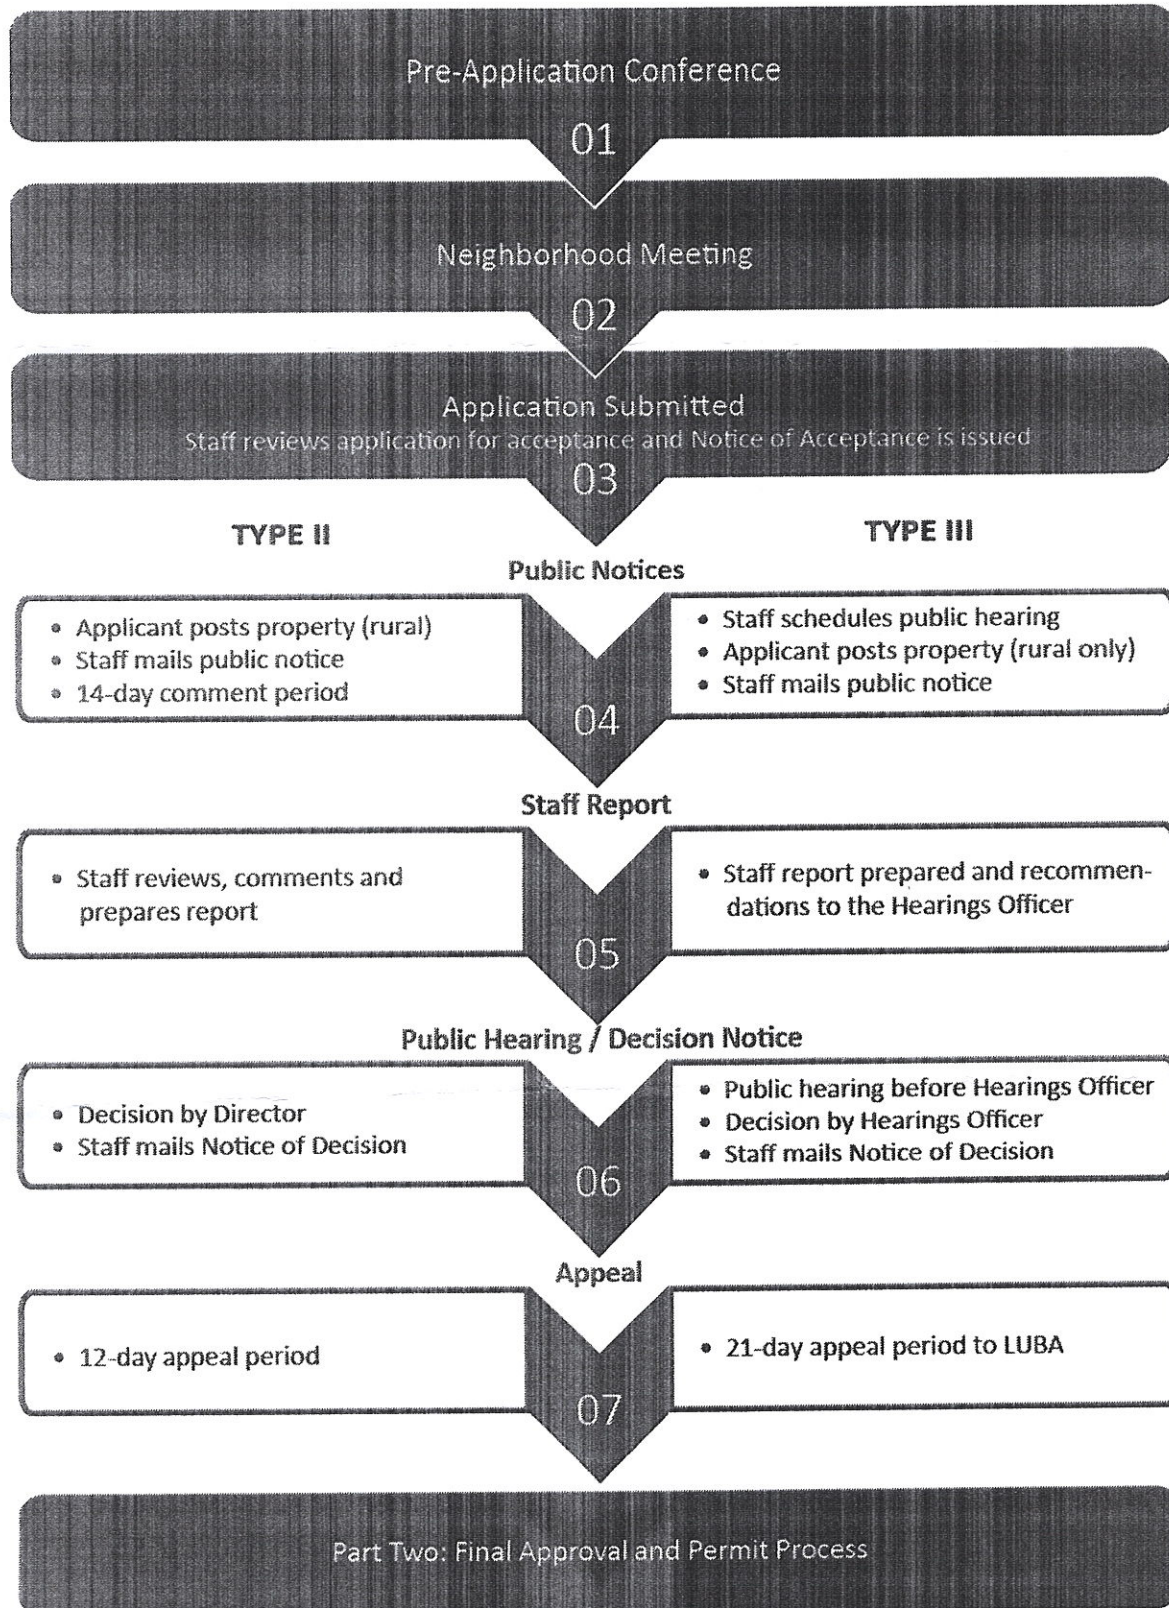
Pre-Application Conference

01

Neighborhood Meeting

02

Application Submitted
Staff reviews application for acceptance and Notice of Acceptance is issued

03

TYPE II

TYPE III

Public Notices

- Applicant posts property (rural)
- Staff mails public notice
- 14-day comment period

- Staff schedules public hearing
- Applicant posts property (rural only)
- Staff mails public notice

04

Staff Report

- Staff reviews, comments and prepares report

- Staff report prepared and recommendations to the Hearings Officer

05

Public Hearing / Decision Notice

- Decision by Director
- Staff mails Notice of Decision

- Public hearing before Hearings Officer
- Decision by Hearings Officer
- Staff mails Notice of Decision

06

Appeal

- 12-day appeal period

- 21-day appeal period to LUBA

07

Part Two: Final Approval and Permit Process